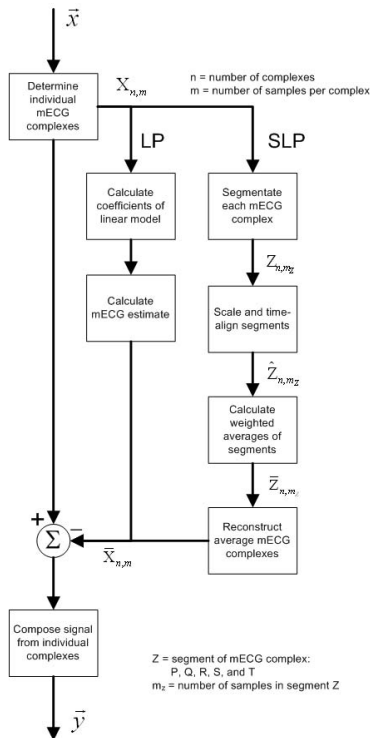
$\vec{x}$

Determine individual mECG complexes

$X_{n,m}$

n = number of complexes
m = number of samples per complex

LP

SLP

Calculate coefficients of linear model

Segmentate each mECG complex

$Z_{n,m_Z}$

Calculate mECG estimate

Scale and time-align segments

$\hat{Z}_{n,m_Z}$

Calculate weighted averages of segments

$\bar{Z}_{n,m_Z}$

+

−

$\Sigma$

Reconstruct average mECG complexes

$\bar{X}_{n,m}$

Compose signal from individual complexes

Z = segment of mECG complex:
P, Q, R, S, and T
$m_Z$ = number of samples in segment Z

$\vec{y}$